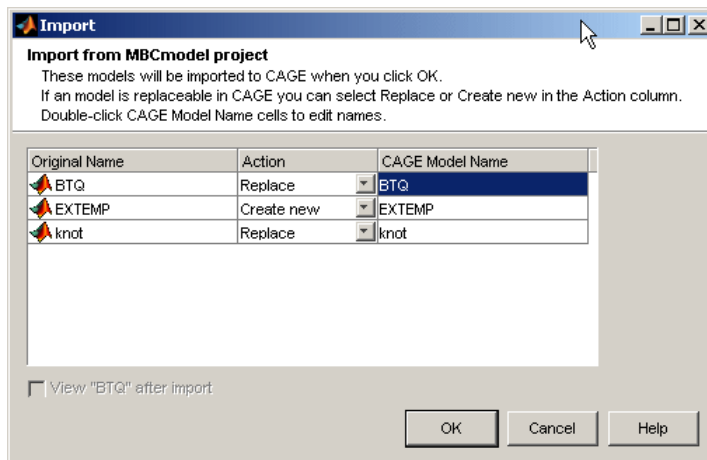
Import

Import from MBCmodel project
These models will be imported to CAGE when you click OK.
If an model is replaceable in CAGE you can select Replace or Create new in the Action column.
Double-click CAGE Model Name cells to edit names.

| Original Name | Action | CAGE Model Name |
|---|---|---|
| BTQ | Replace | BTQ |
| EXTEMP | Create new | EXTEMP |
| knot | Replace | knot |

View "BTQ" after import

OK Cancel Help